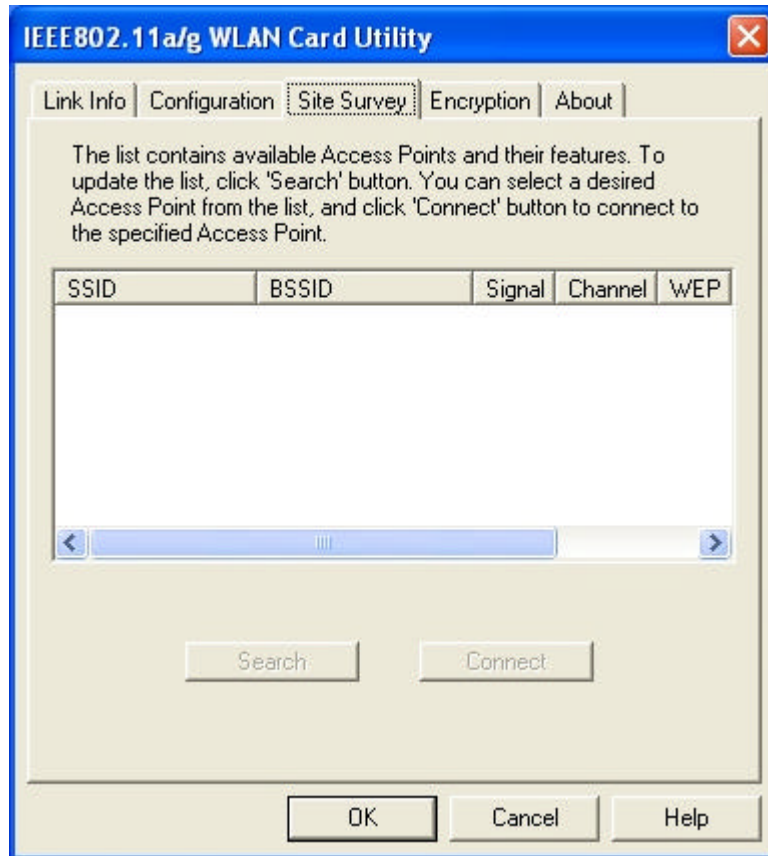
IEEE802.11a/g WLAN Card Utility

Link Info | Configuration | Site Survey | Encryption | About

The list contains available Access Points and their features. To update the list, click 'Search' button. You can select a desired Access Point from the list, and click 'Connect' button to connect to the specified Access Point.

| SSID | BSSID | Signal | Channel | WEP |
|---|---|---|---|---|

Search

Connect

OK

Cancel

Help